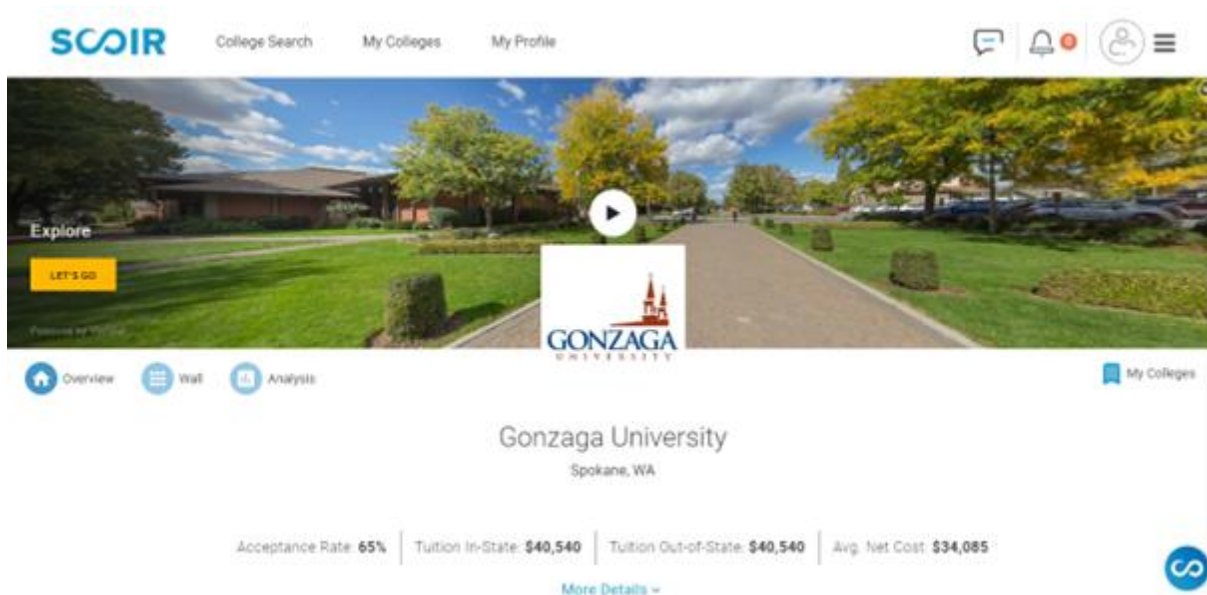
SCOIR College Search My Colleges My Profile

Explore

LET'S GO

Powered by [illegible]

GONZAGA
UNIVERSITY

Overview Wall Analysis

My Colleges

Gonzaga University

Spokane, WA

Acceptance Rate: 65% | Tuition In-State: $40,540 | Tuition Out-of-State: $40,540 | Avg. Net Cost: $34,085

More Details